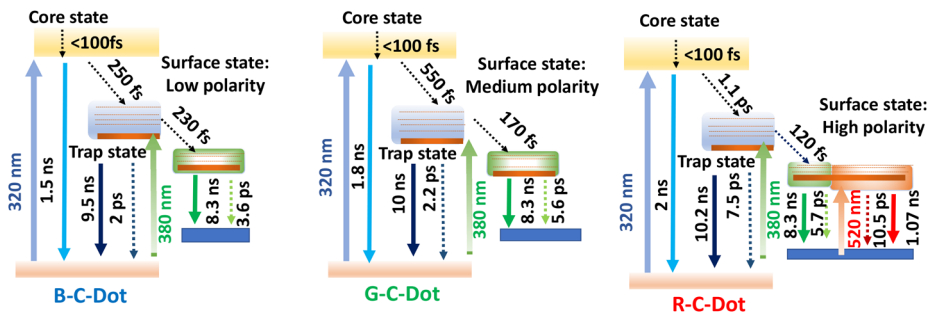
Core state
<100fs
250 fs
Surface state:
Low polarity
230 fs
Trap state
320 nm
1.5 ns
9.5 ns
2 ps
380 nm
8.3 ns
3.6 ps
B-C-Dot

Core state
<100 fs
550 fs
Surface state:
Medium polarity
170 fs
Trap state
320 nm
1.8 ns
10 ns
2.2 ps
380 nm
8.3 ns
5.6 ps
G-C-Dot

Core state
<100 fs
1.1 ps
Surface state:
High polarity
120 fs
Trap state
320 nm
2 ns
10.2 ns
7.5 ps
380 nm
8.3 ns
5.7 ps
520 nm
10.5 ps
1.07 ns
R-C-Dot